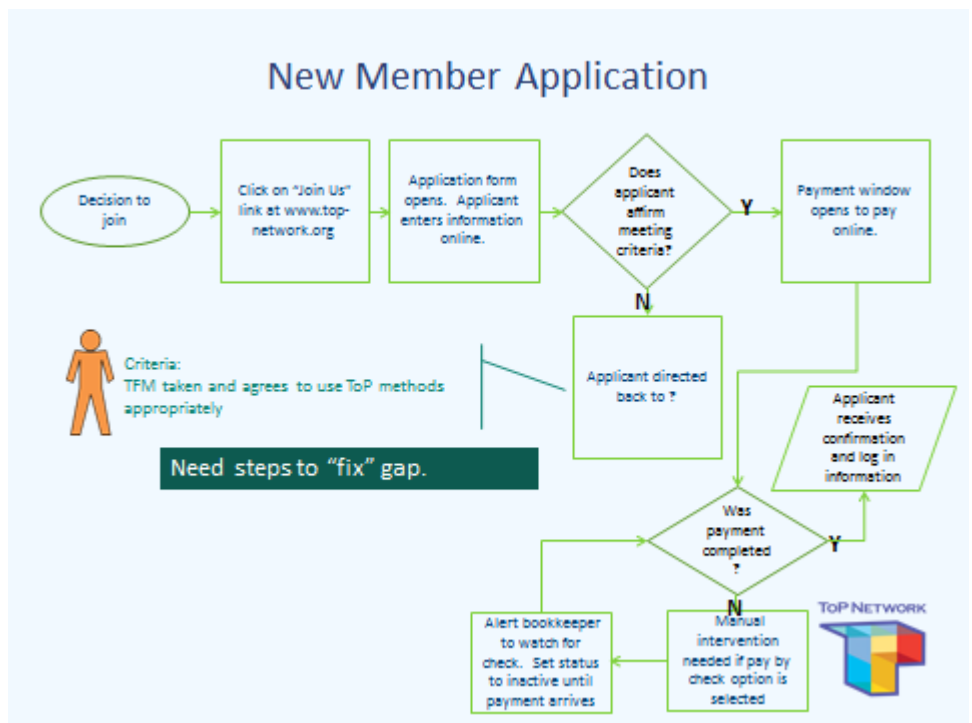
New Member Application

Decision to join

Click on "Join Us" link at www.top-network.org

Application form opens. Applicant enters information online.

Does applicant affirm meeting criteria?

Y

Payment window opens to pay online.

N

Criteria:
TFM taken and agrees to use ToP methods appropriately

Applicant directed back to ?

Applicant receives confirmation and log in information

Need steps to "fix" gap.

Was payment completed ?

Y

N

Alert bookkeeper to watch for check. Set status to inactive until payment arrives

Manual intervention needed if pay by check option is selected

ToP NETWORK